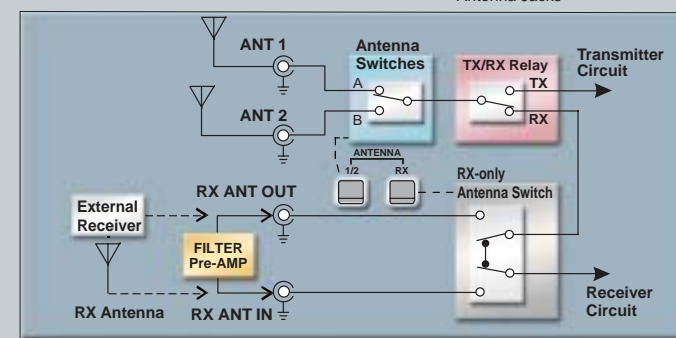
Antenna Jacks

ANT 1
ANT 2
Antenna Switches
A
B
TX/RX Relay
TX
RX
Transmitter Circuit
ANTENNA
1/2
RX
RX-only Antenna Switch
External Receiver
RX ANT OUT
FILTER Pre-AMP
RX ANT IN
RX Antenna
Receiver Circuit